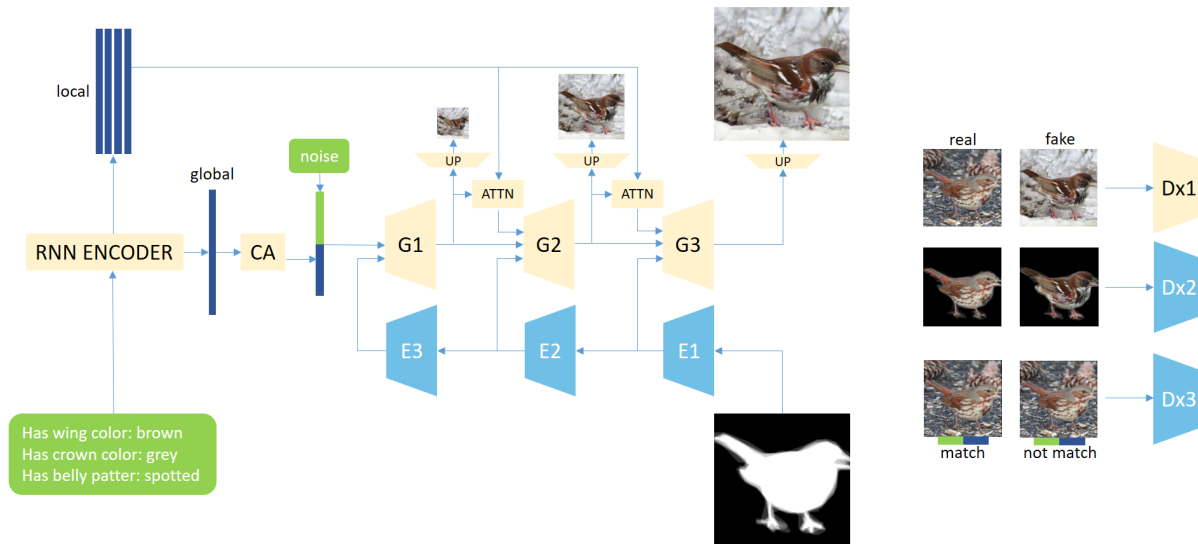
local

global

noise

RNN ENCODER

CA

UP

UP

UP

ATTN

ATTN

G1

G2

G3

E3

E2

E1

Has wing color: brown
Has crown color: grey
Has belly patter: spotted

real

fake

Dx1

Dx2

Dx3

match

not match